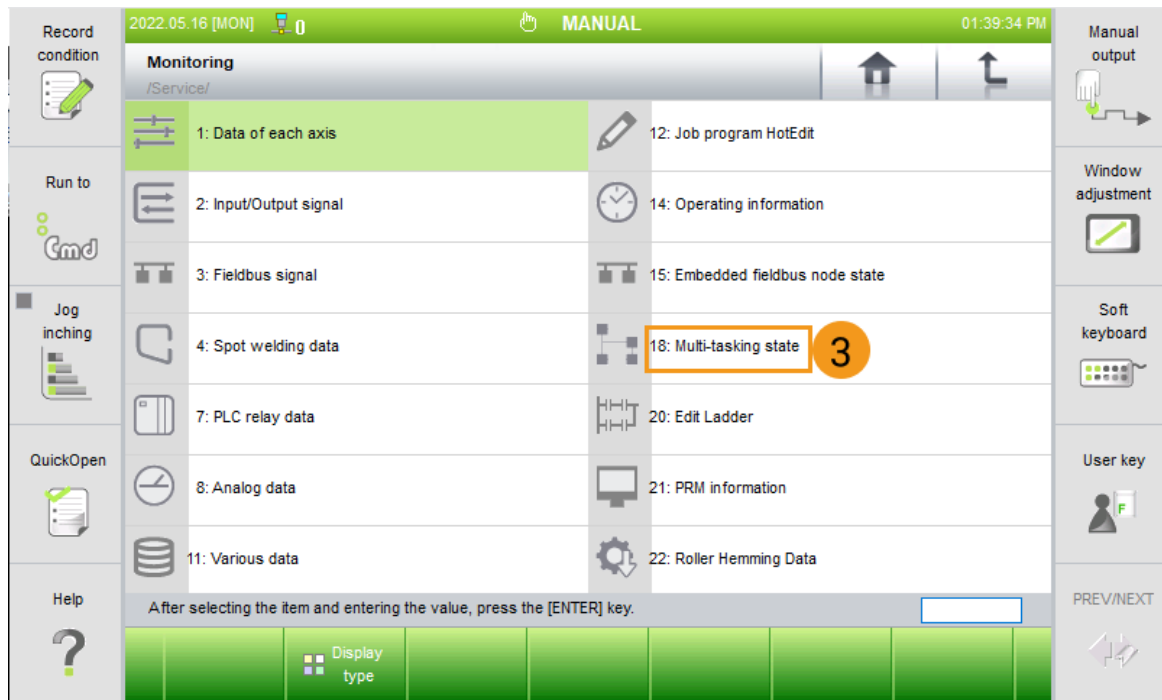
Record condition

Run to

Cmd

Jog inching

QuickOpen

Help

2022.05.16 [MON] 0 MANUAL 01:39:34 PM

Monitoring
/Service/

1: Data of each axis

2: Input/Output signal

3: Fieldbus signal

4: Spot welding data

7: PLC relay data

8: Analog data

11: Various data

12: Job program HotEdit

14: Operating information

15: Embedded fieldbus node state

18: Multi-tasking state

3

20: Edit Ladder

21: PRM information

22: Roller Hemming Data

After selecting the item and entering the value, press the [ENTER] key.

Display type

Manual output

Window adjustment

Soft keyboard

User key

F

PREV/NEXT